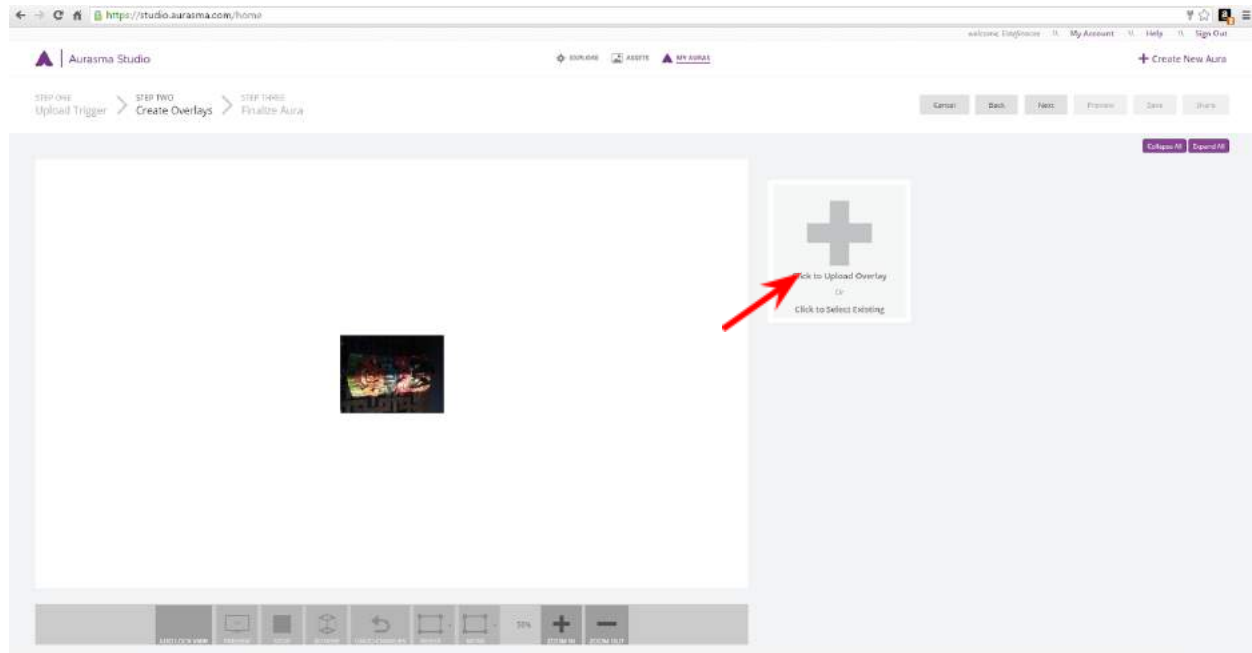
https://studio.aurasma.com/home

welcome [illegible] | My Account | Help | Sign Out

Aurasma Studio

EXPLORE ASSETS MY AURAS

+ Create New Aura

STEP ONE
Upload Trigger

STEP TWO
Create Overlays

STEP THREE
Finalize Aura

Cancel Back Next Preview Save Share

Collapse All Expand All

Click to Upload Overlay
Or
Click to Select Existing

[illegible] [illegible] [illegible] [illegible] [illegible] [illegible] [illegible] 50% ZOOM IN ZOOM OUT